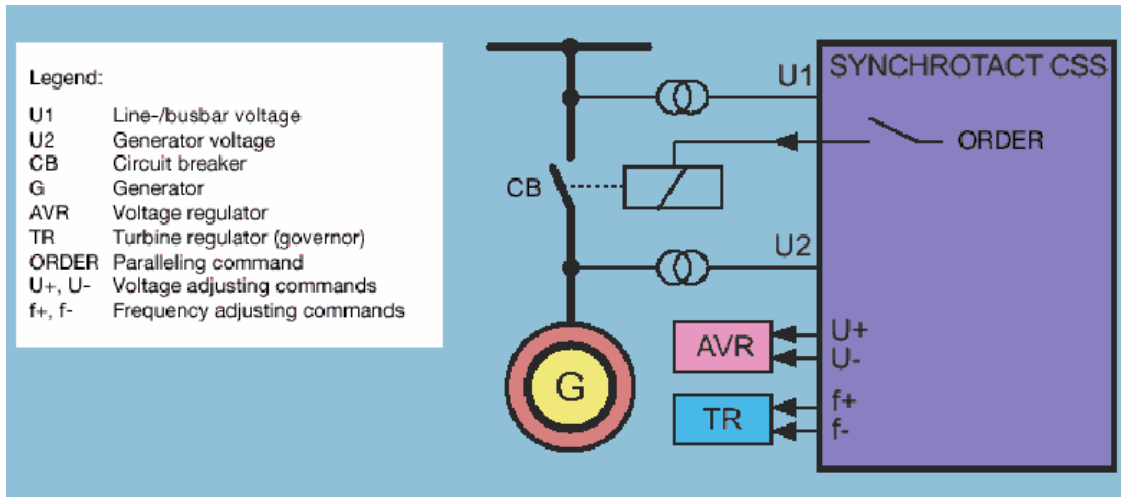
Legend:

| | |
|---|---|
| U1 | Line-/busbar voltage |
| U2 | Generator voltage |
| CB | Circuit breaker |
| G | Generator |
| AVR | Voltage regulator |
| TR | Turbine regulator (governor) |
| ORDER | Paralleling command |
| U+, U- | Voltage adjusting commands |
| f+, f- | Frequency adjusting commands |

SYNCHROTACT CSS
U1
ORDER
CB
U2
G
AVR
U+
U-
TR
f+
f-